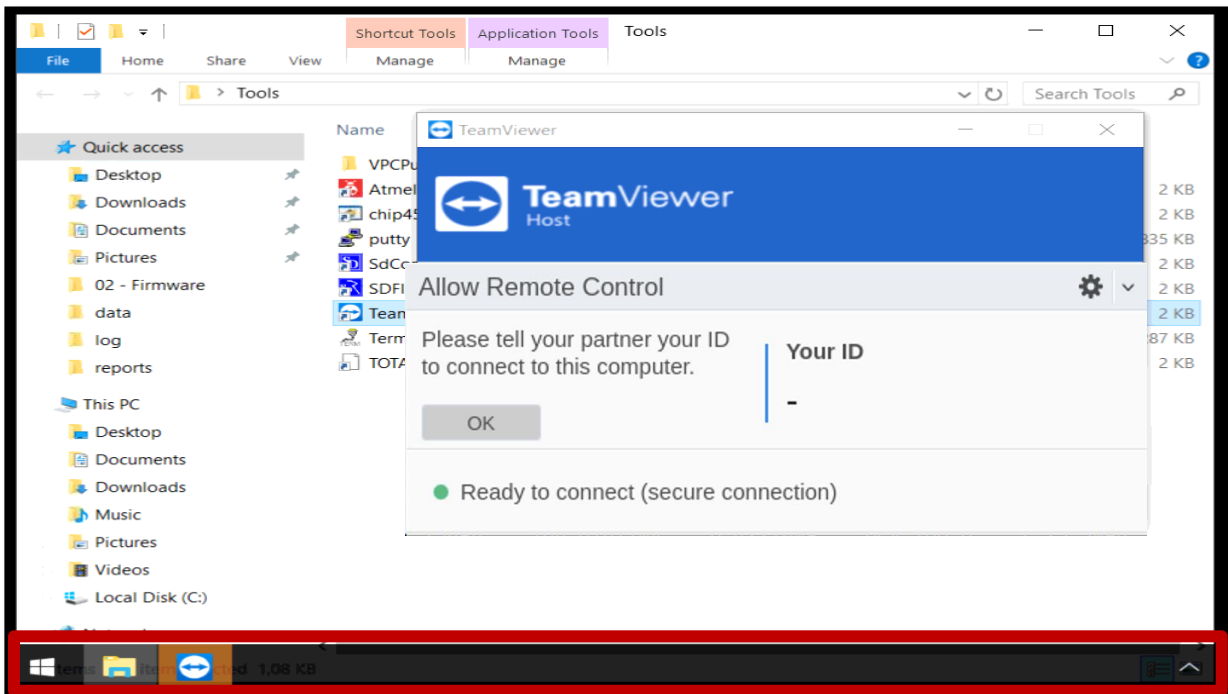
Shortcut Tools | Application Tools | Tools

File | Home | Share | View | Manage | Manage

> Tools

Search Tools

Quick access
Desktop
Downloads
Documents
Pictures
02 - Firmware
data
log
reports
This PC
Desktop
Documents
Downloads
Music
Pictures
Videos
Local Disk (C:)

Name
VPCPu
Atmel
chip45
putty
SdCo
SDFI
Team
Term
TOTA

2 KB
2 KB
335 KB
2 KB
2 KB
2 KB
87 KB
2 KB

TeamViewer

TeamViewer
Host

Allow Remote Control

Please tell your partner your ID to connect to this computer.

Your ID

-

OK

Ready to connect (secure connection)

items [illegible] item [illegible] cted 1,08 KB